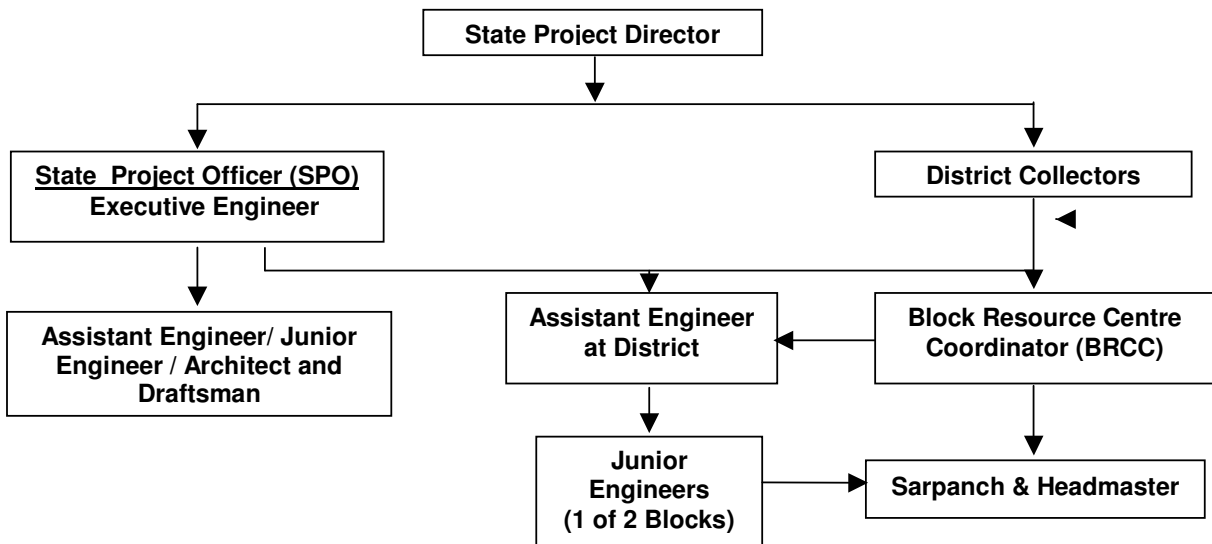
State Project Director

State Project Officer (SPO)
Executive Engineer

District Collectors

Assistant Engineer/ Junior Engineer / Architect and Draftsman

Assistant Engineer at District

Block Resource Centre Coordinator (BRCC)

Junior Engineers (1 of 2 Blocks)

Sarpanch & Headmaster